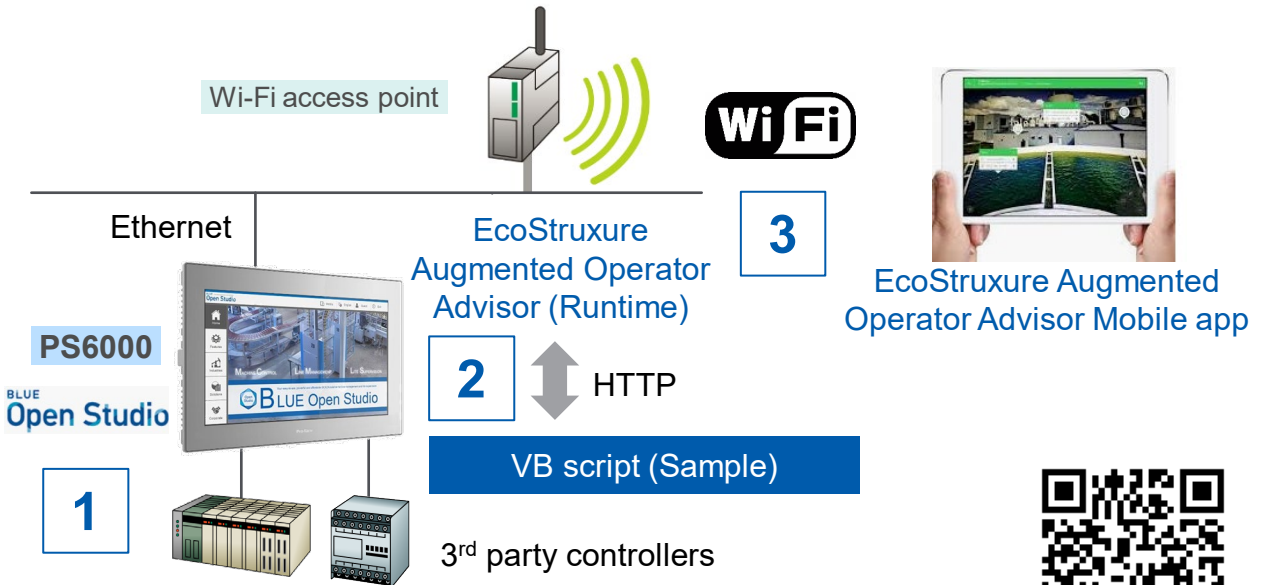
Wi-Fi access point

Wi Fi

Ethernet

EcoStruxure Augmented Operator Advisor (Runtime)

3

EcoStruxure Augmented Operator Advisor Mobile app

PS6000

BLUE Open Studio

Open Studio

BLUE Open Studio

2

HTTP

VB script (Sample)

1

3$^{rd}$ party controllers